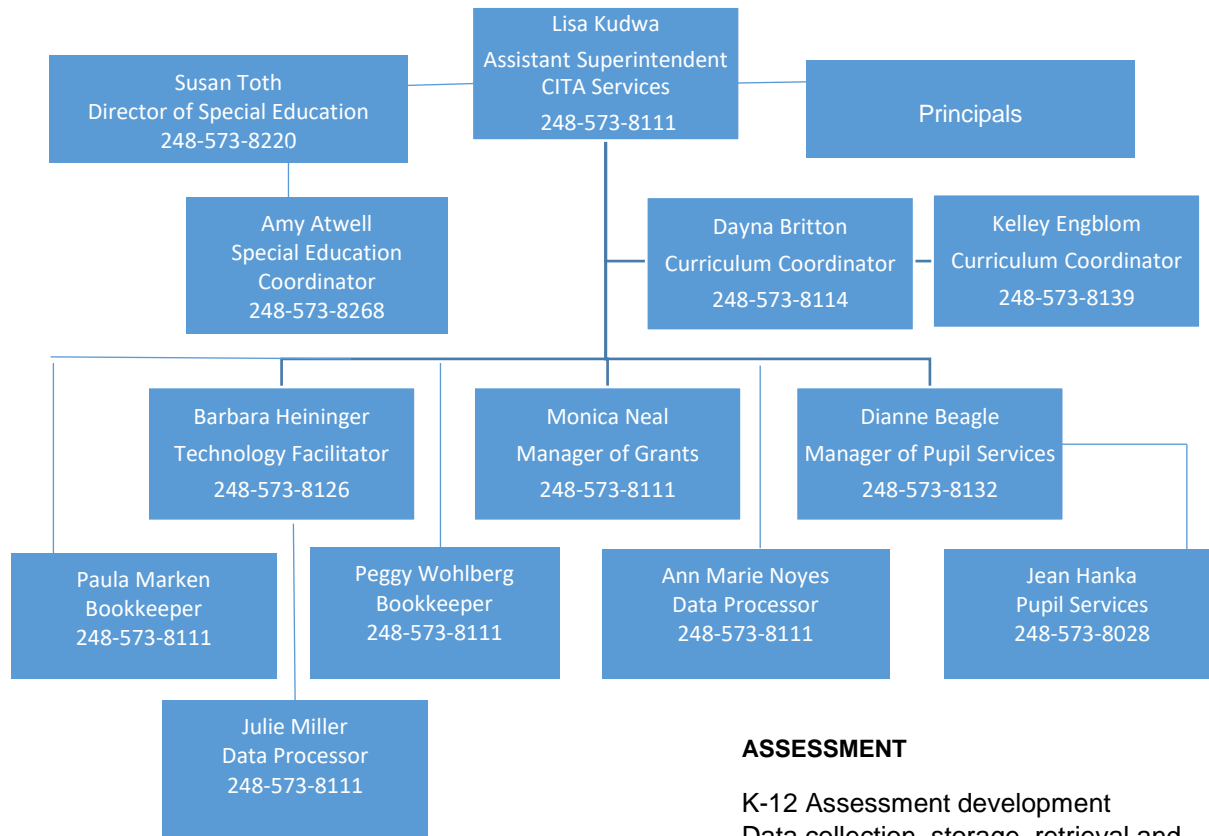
Lisa Kudwa
Assistant Superintendent
CITA Services
248-573-8111

Susan Toth
Director of Special Education
248-573-8220

Principals

Amy Atwell
Special Education Coordinator
248-573-8268

Dayna Britton
Curriculum Coordinator
248-573-8114

Kelley Engblom
Curriculum Coordinator
248-573-8139

Barbara Heininger
Technology Facilitator
248-573-8126

Monica Neal
Manager of Grants
248-573-8111

Dianne Beagle
Manager of Pupil Services
248-573-8132

Paula Marken
Bookkeeper
248-573-8111

Peggy Wohlberg
Bookkeeper
248-573-8111

Ann Marie Noyes
Data Processor
248-573-8111

Jean Hanka
Pupil Services
248-573-8028

Julie Miller
Data Processor
248-573-8111

**ASSESSMENT**

K-12 Assessment development
Data collection, storage, retrieval and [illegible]